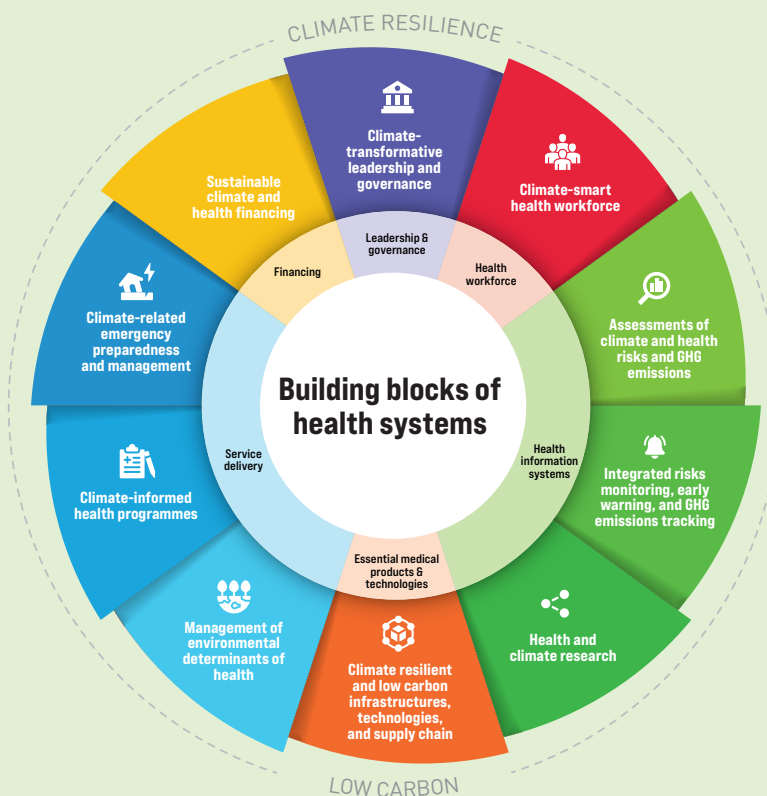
CLIMATE RESILIENCE

Climate-transformative leadership and governance

Climate-smart health workforce

Assessments of climate and health risks and GHG emissions

Integrated risks monitoring, early warning, and GHG emissions tracking

Health and climate research

Climate resilient and low carbon infrastructures, technologies, and supply chain

Management of environmental determinants of health

Climate-informed health programmes

Climate-related emergency preparedness and management

Sustainable climate and health financing

Leadership & governance

Health workforce

Health information systems

Essential medical products & technologies

Service delivery

Financing

Building blocks of health systems

LOW CARBON